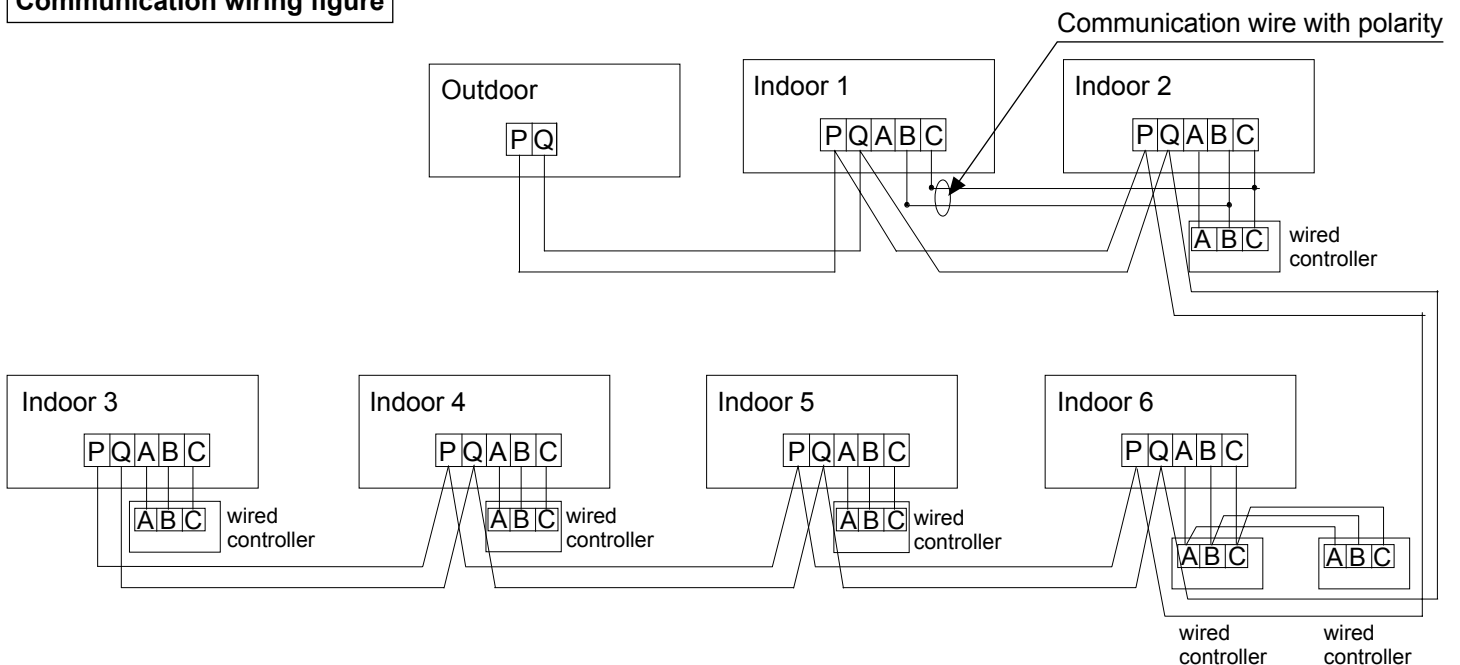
Communication wiring figure

Communication wire with polarity

Outdoor
P Q

Indoor 1
P Q A B C

Indoor 2
P Q A B C

A B C wired controller

Indoor 3
P Q A B C
A B C wired controller

Indoor 4
P Q A B C
A B C wired controller

Indoor 5
P Q A B C
A B C wired controller

Indoor 6
P Q A B C

A B C
A B C

wired controller
wired controller